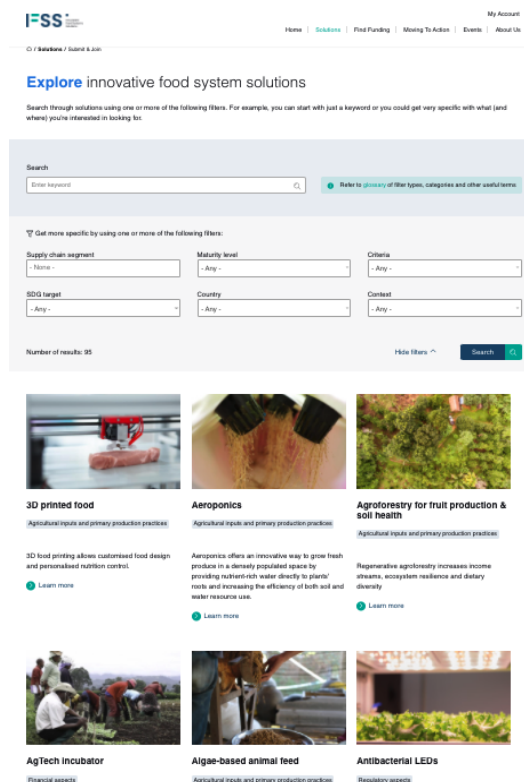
IFSS

My Account

Home | Solutions | Find Funding | Moving To Action | Events | About Us

/ Solutions / Submit & Join

**Explore** innovative food system solutions

Search through solutions using one or more of the following filters. For example, you can start with just a keyword or you could get very specific with what (and where) you're interested in looking for.

Search

Enter keyword

Refer to glossary of filter types, categories and other useful terms

Get more specific by using one or more of the following filters:

Supply chain segment
- None -

Maturity level
- Any -

Criteria
- Any -

SDG target
- Any -

Country
- Any -

Context
- Any -

Number of results: 95

Hide filters

Search

3D printed food

Agricultural inputs and primary production practices

3D food printing allows customised food design and personalised nutrition control.

Learn more

Aeroponics

Agricultural inputs and primary production practices

Aeroponics offers an innovative way to grow fresh produce in a densely populated space by providing nutrient-rich water directly to plants' roots and increasing the efficiency of both soil and water resource use.

Learn more

Agroforestry for fruit production & soil health

Agricultural inputs and primary production practices

Regenerative agroforestry increases income streams, ecosystem resilience and dietary diversity

Learn more

AgTech incubator

Financial aspects

Algae-based animal feed

Agricultural inputs and primary production practices

Antibacterial LEDs

Regulatory aspects